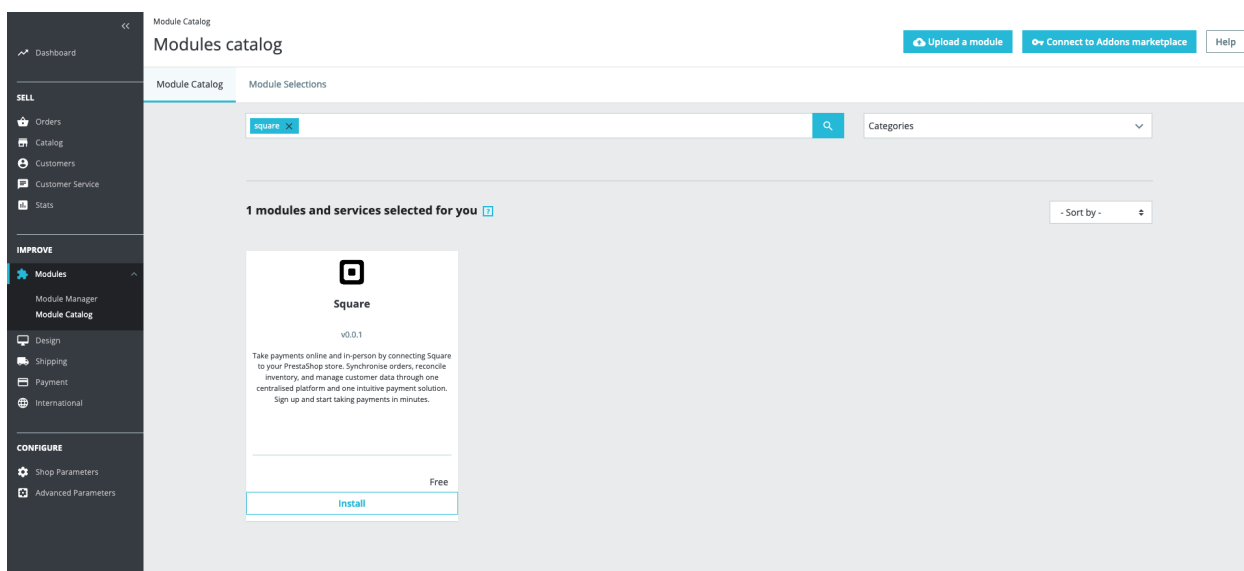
«

Dashboard

SELL

Orders

Catalog

Customers

Customer Service

Stats

IMPROVE

Modules

Module Manager

Module Catalog

Design

Shipping

Payment

International

CONFIGURE

Shop Parameters

Advanced Parameters

Module Catalog

Modules catalog

Upload a module

Connect to Addons marketplace

Help

Module Catalog

Module Selections

square ×

Categories

1 modules and services selected for you ?

- Sort by -

Square

v0.0.1

Take payments online and in-person by connecting Square to your PrestaShop store. Synchronise orders, reconcile inventory, and manage customer data through one centralised platform and one intuitive payment solution. Sign up and start taking payments in minutes.

Free

Install